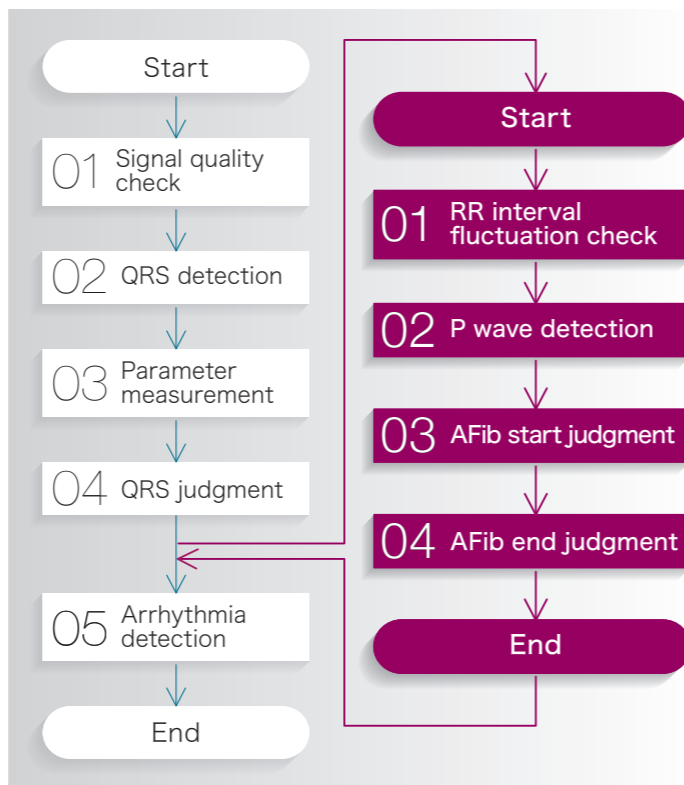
Start

01 Signal quality check

02 QRS detection

03 Parameter measurement

04 QRS judgment

05 Arrhythmia detection

End

Start

01 RR interval fluctuation check

02 P wave detection

03 AFib start judgment

04 AFib end judgment

End